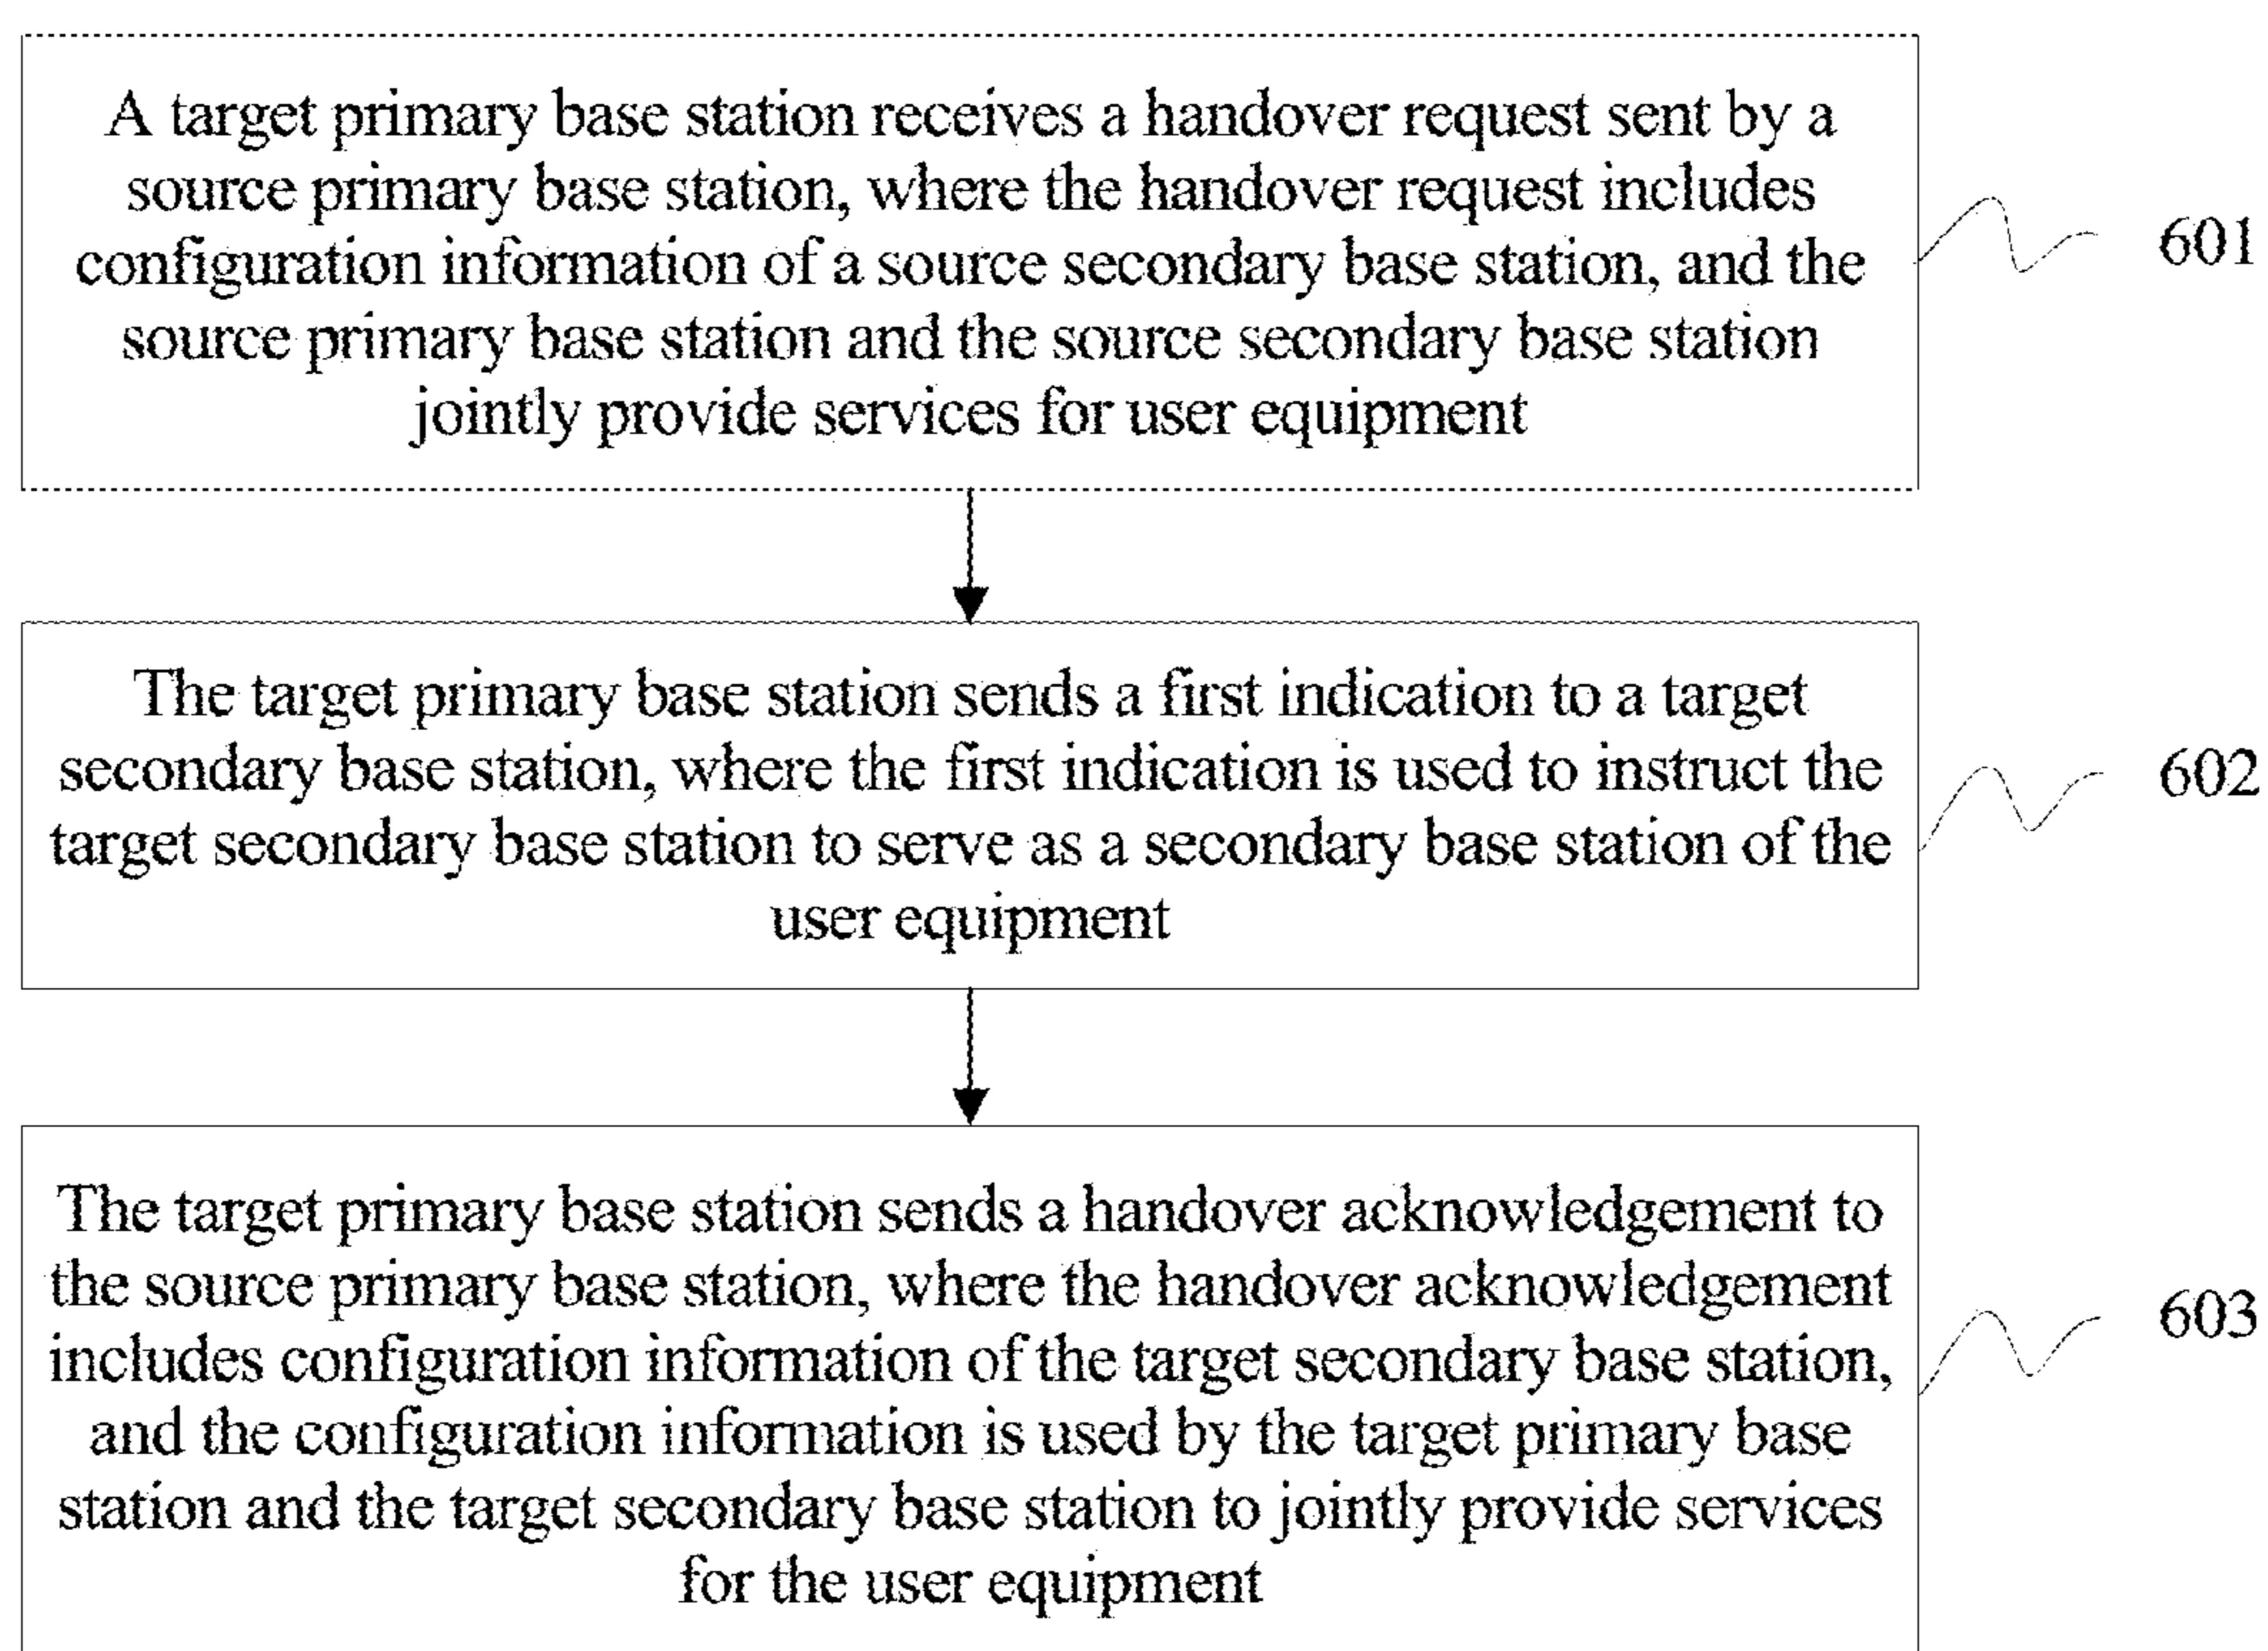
A target primary base station receives a handover request sent by a source primary base station, where the handover request includes configuration information of a source secondary base station, and the source primary base station and the source secondary base station jointly provide services for user equipment

601

The target primary base station sends a first indication to a target secondary base station, where the first indication is used to instruct the target secondary base station to serve as a secondary base station of the user equipment

602

The target primary base station sends a handover acknowledgement to the source primary base station, where the handover acknowledgement includes configuration information of the target secondary base station, and the configuration information is used by the target primary base station and the target secondary base station to jointly provide services for the user equipment

603